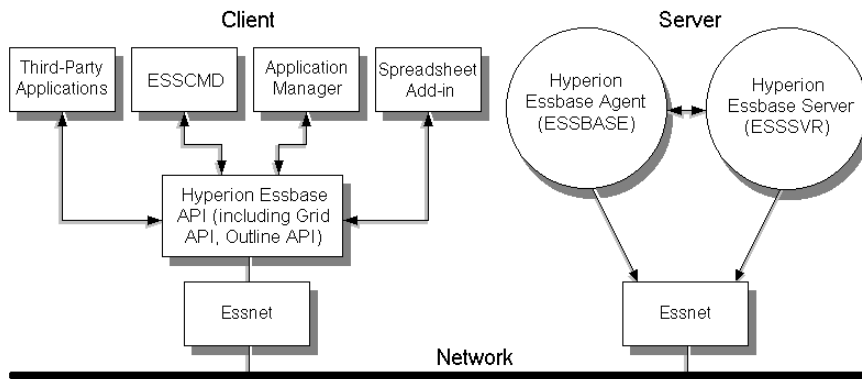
Client

Server

Third-Party Applications

ESSCMD

Application Manager

Spreadsheet Add-in

Hyperion Essbase Agent (ESSBASE)

Hyperion Essbase Server (ESSSVR)

Hyperion Essbase API (including Grid API, Outline API)

Essnet

Essnet

Network